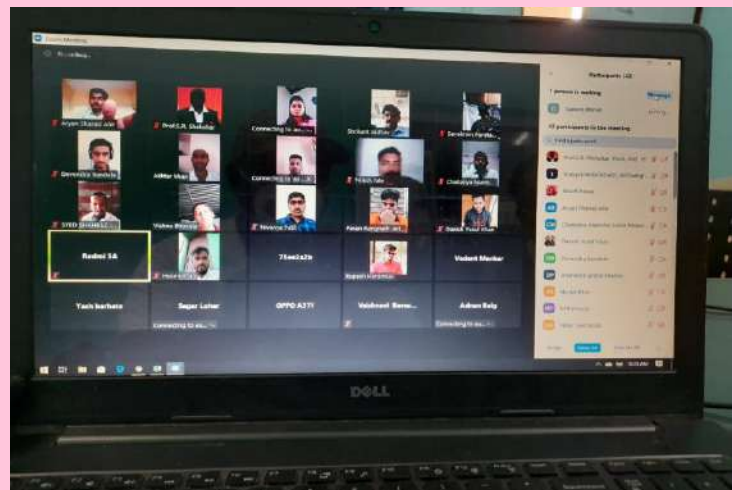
Zoom Meeting

Recording...

Aryan Shaikh Ali

Prof.S.R. Shelukar

Connecting to au...

Shrikant Jadhav

Devendra Sonawale

Aditya Vispi

Connecting to au...

Chaitanya Kumar

SYED SHAHRUZ

Vishnu Bhosale

Niranjan Patil

Aman Kamble

Redmi 5A

Rupesh

75ee2a2b

Vedant Markar

Yash barhate

Sagar Lohar

Connecting to au...

OPPO A37f

Vaishnavi Baroi...

Adnan Baig

Connecting to au...

Participants (28)

1 person is waiting

Admit

27 participants in the meeting

Invite

Mute All

DELL